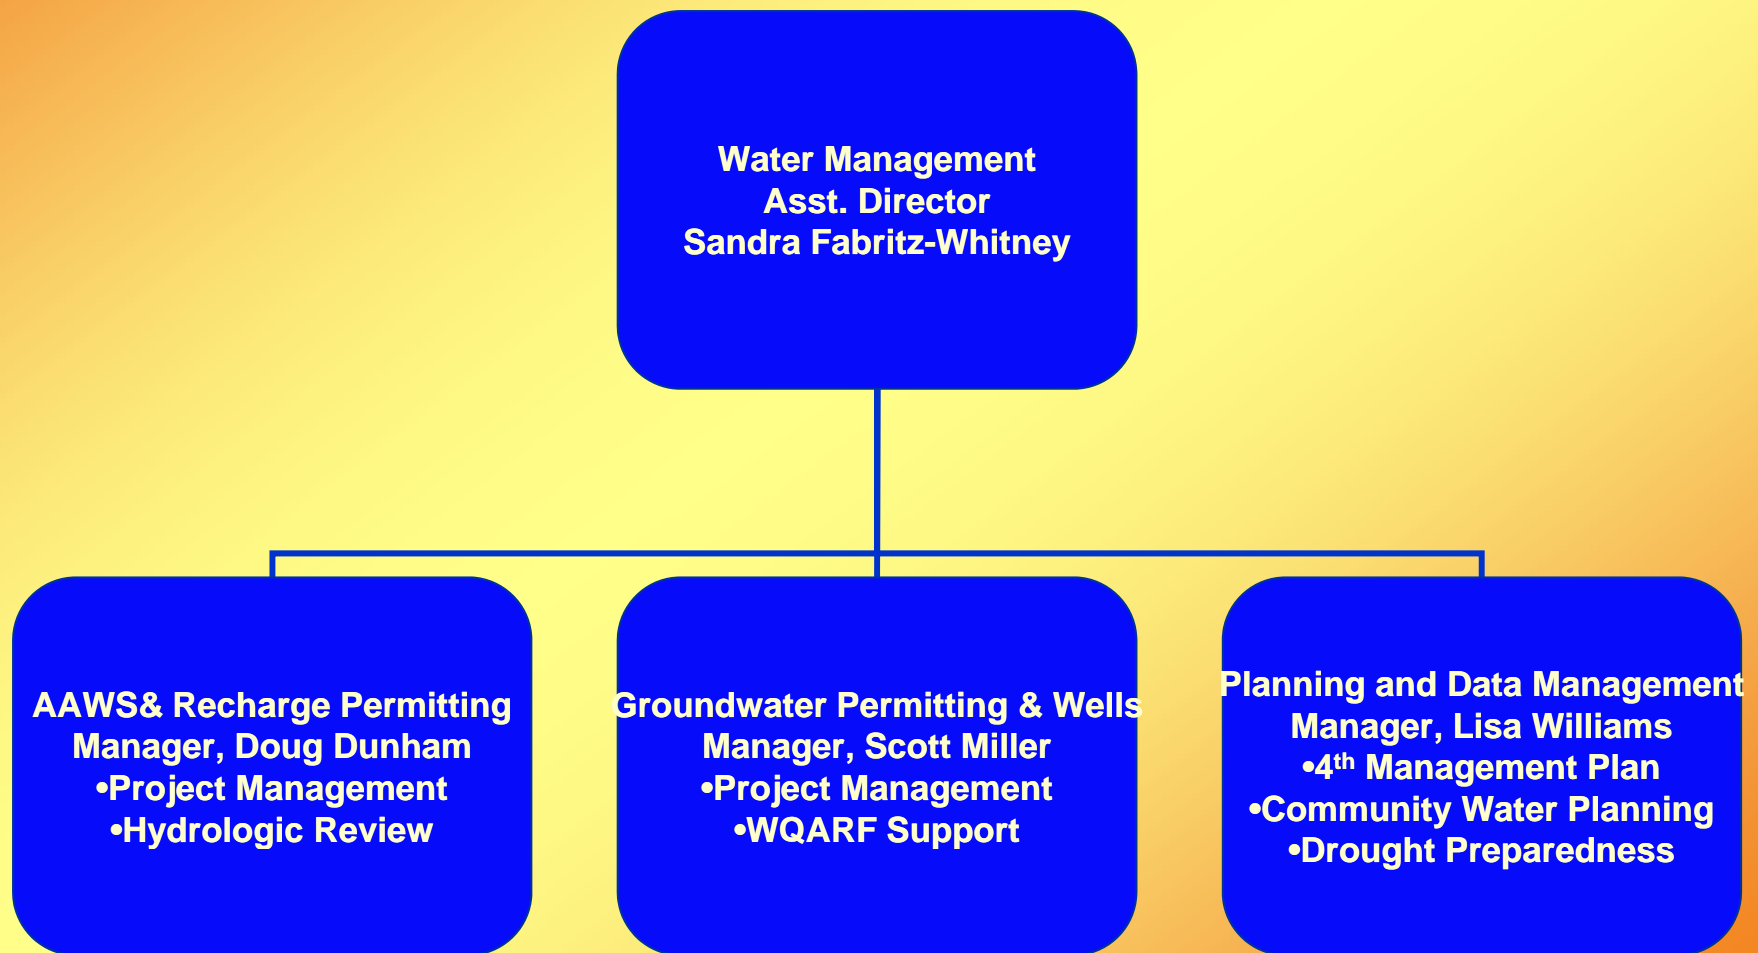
Water Management
Asst. Director
Sandra Fabritz-Whitney

AAWS& Recharge Permitting
Manager, Doug Dunham
•Project Management
•Hydrologic Review

Groundwater Permitting & Wells
Manager, Scott Miller
•Project Management
•WQARF Support

Planning and Data Management
Manager, Lisa Williams
•$4^{th}$ Management Plan
•Community Water Planning
•Drought Preparedness